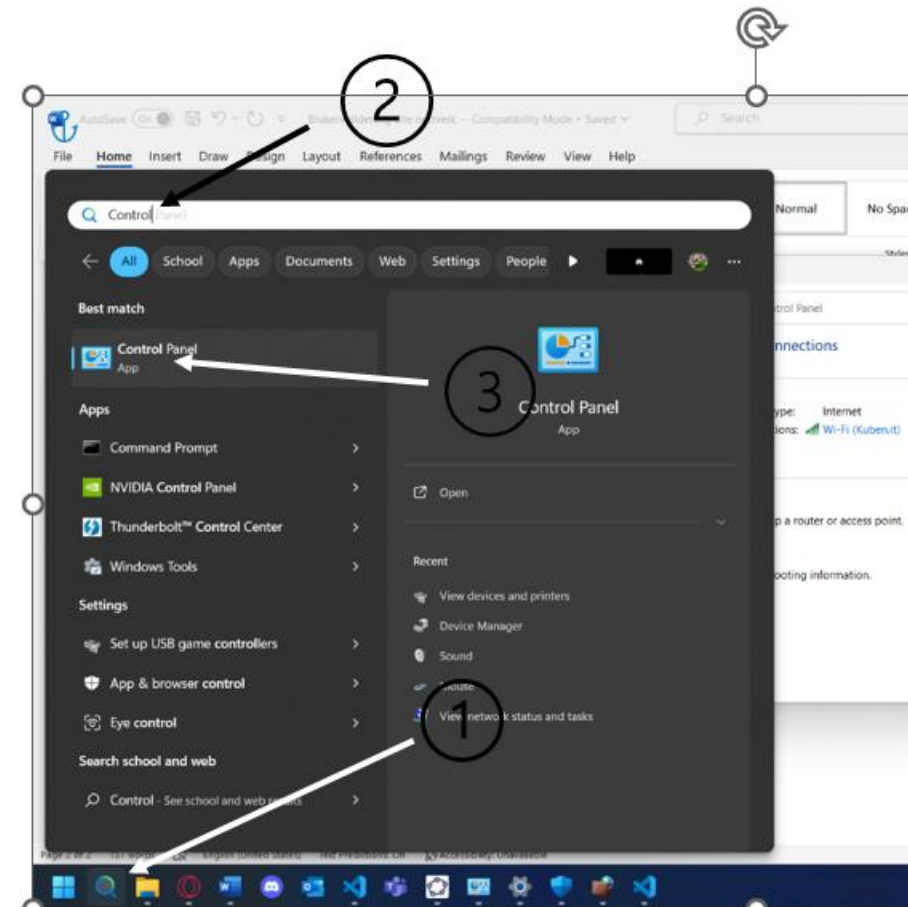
2

AutoSave Off · Compatibility Mode · Saved

Search

File Home Insert Draw Design Layout References Mailings Review View Help

Control Panel

All School Apps Documents Web Settings People

Normal No Spa

Best match

Control Panel
App

3

Control Panel
App

Apps

Command Prompt

NVIDIA Control Panel

Thunderbolt™ Control Center

Windows Tools

Settings

Set up USB game controllers

App & browser control

Eye control

Search school and web

Control - See school and web results

Open

Recent

View devices and printers

Device Manager

Sound

Mouse

View network status and tasks

1

trol Panel

nnections

ype: Internet

ions: Wi-Fi (Kuben.it)

p a router or access point.

ooting information.